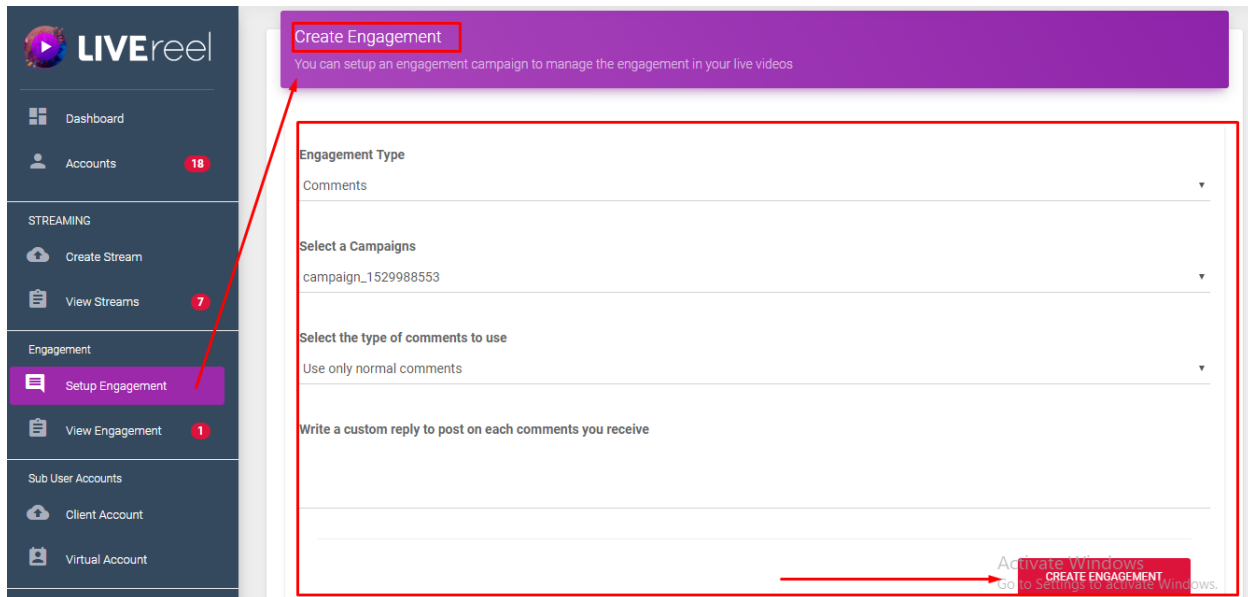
LIVEreel

Dashboard

Accounts 18

STREAMING

Create Stream

View Streams 7

Engagement

Setup Engagement

View Engagement 1

Sub User Accounts

Client Account

Virtual Account

Create Engagement

You can setup an engagement campaign to manage the engagement in your live videos

Engagement Type

Comments

Select a Campaigns

campaign_1529988553

Select the type of comments to use

Use only normal comments

Write a custom reply to post on each comments you receive

Activate Windows
Go to Settings to activate Windows.

CREATE ENGAGEMENT